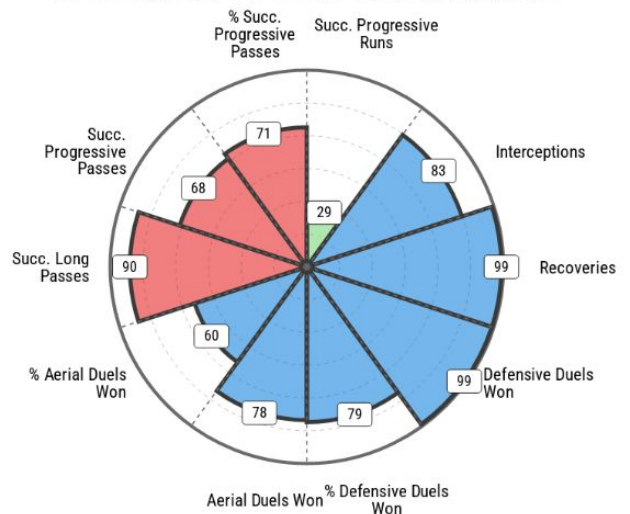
% Succ. Progressive Passes

Succ. Progressive Runs

Succ. Progressive Passes

Interceptions

Succ. Long Passes

Recoveries

% Aerial Duels Won

Defensive Duels Won

Aerial Duels Won

% Defensive Duels Won

71
29
83
68
90
99
60
99
78
79